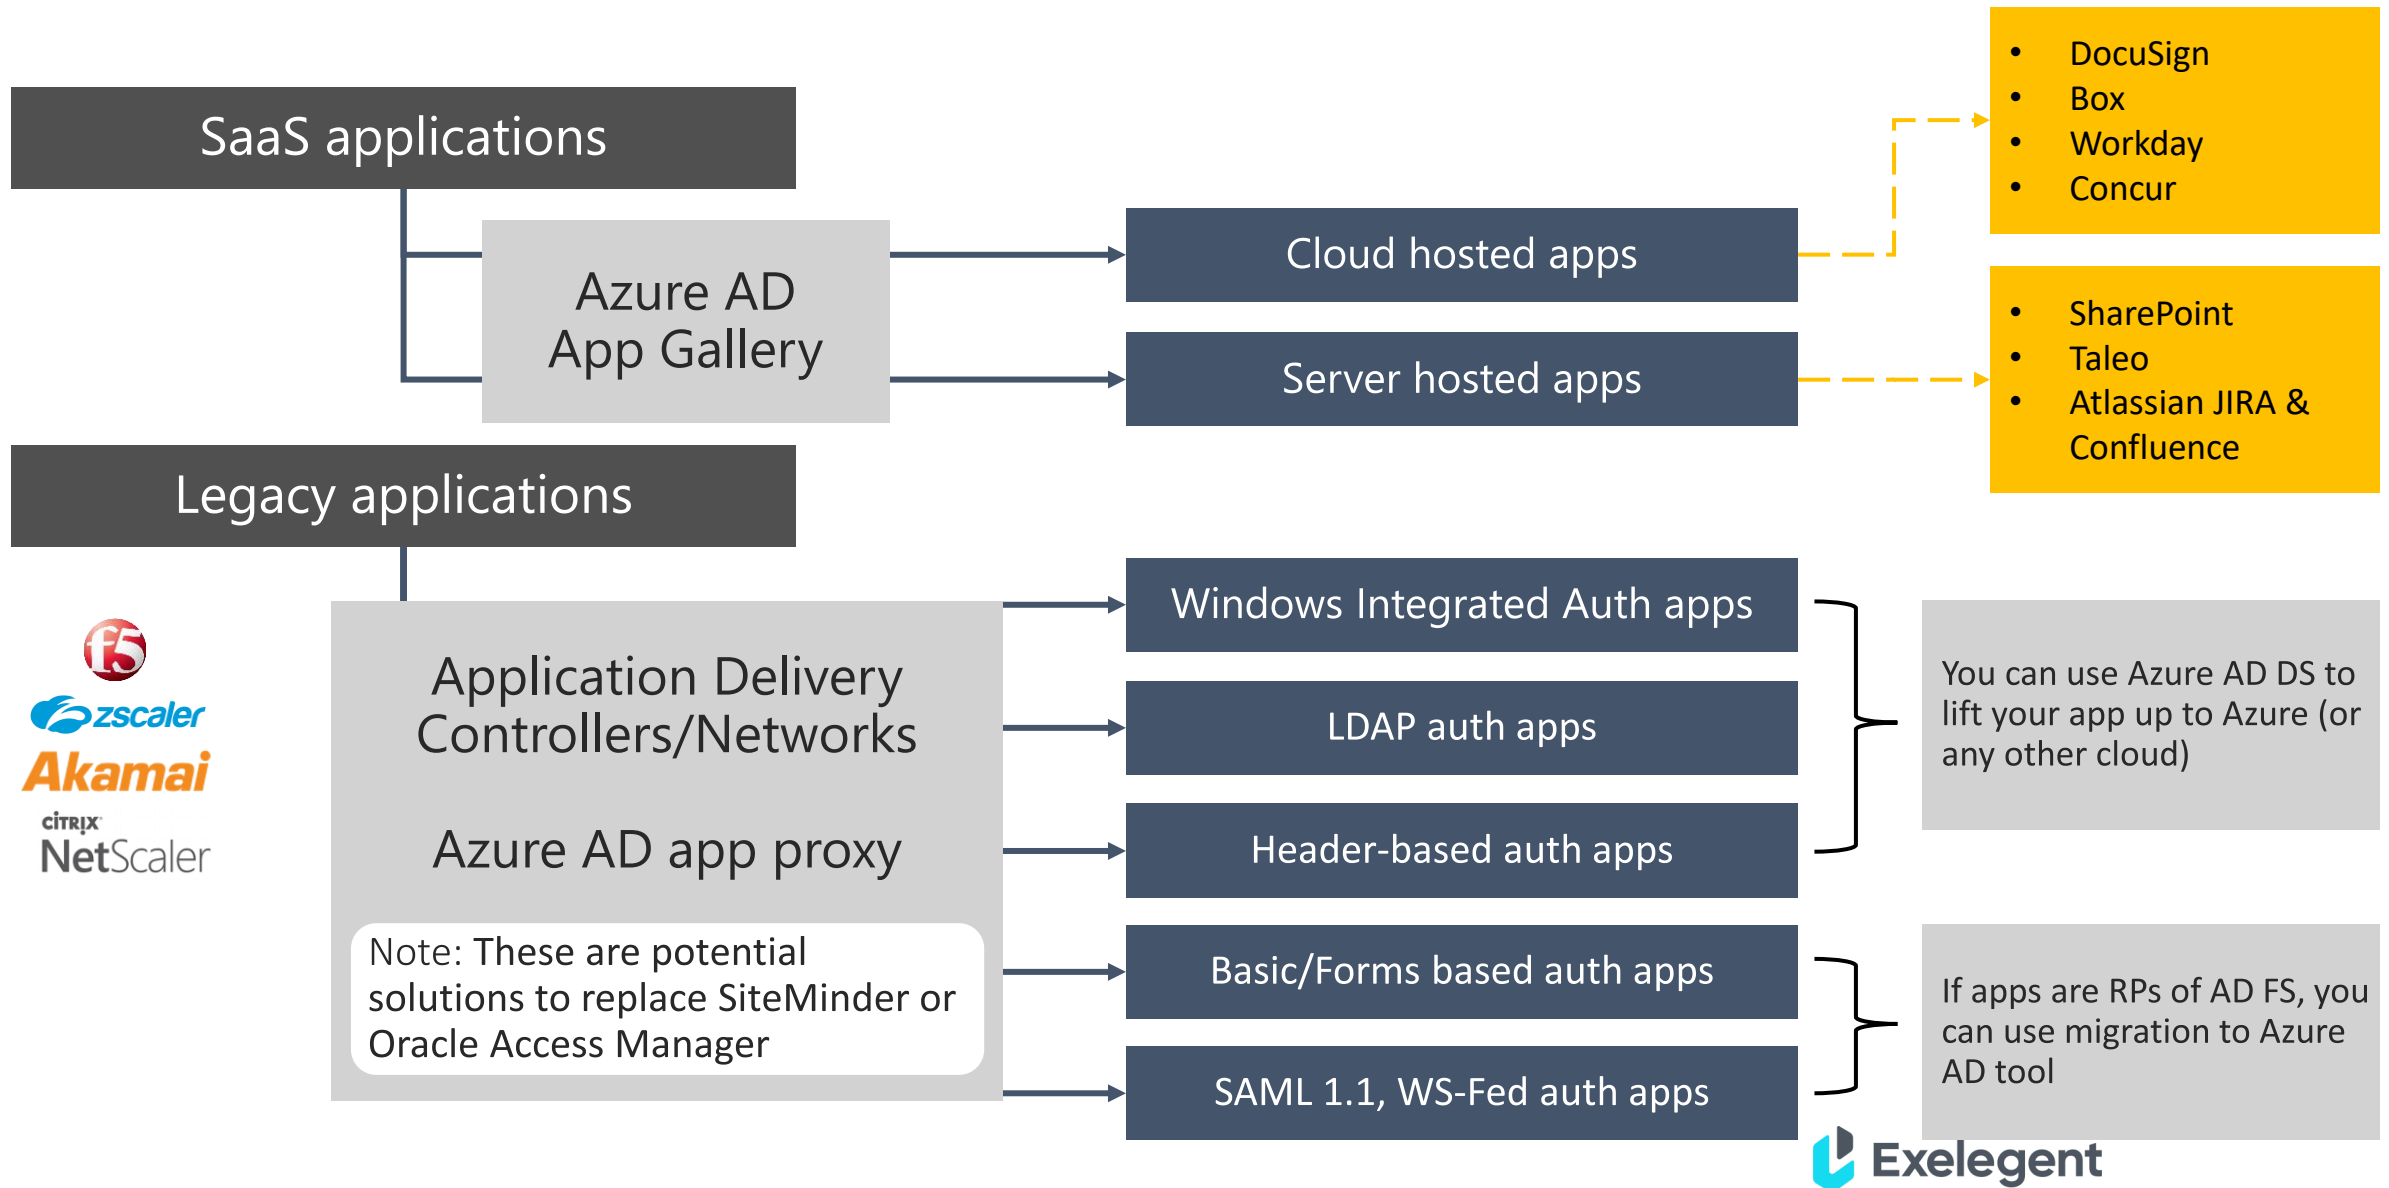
SaaS applications

Azure AD App Gallery

Cloud hosted apps

Server hosted apps

- DocuSign
- Box
- Workday
- Concur

- SharePoint
- Taleo
- Atlassian JIRA & Confluence

Legacy applications

f5

zscaler

Akamai

CITRIX NetScaler

Application Delivery Controllers/Networks

Azure AD app proxy

Note: These are potential solutions to replace SiteMinder or Oracle Access Manager

Windows Integrated Auth apps

LDAP auth apps

Header-based auth apps

Basic/Forms based auth apps

SAML 1.1, WS-Fed auth apps

You can use Azure AD DS to lift your app up to Azure (or any other cloud)

If apps are RPs of AD FS, you can use migration to Azure AD tool

Exelegent